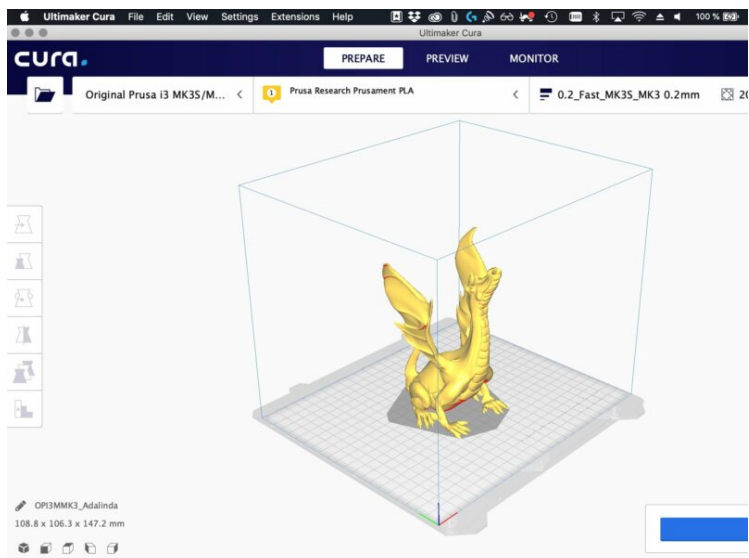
Ultimaker Cura File Edit View Settings Extensions Help
100 %
Ultimaker Cura
cura.
PREPARE PREVIEW MONITOR
Original Prusa i3 MK3S/M...
1 Prusa Research Prusament PLA
0.2_Fast_MK3S_MK3 0.2mm
2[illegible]
OPI3MMK3_Adalinda
108.8 x 106.3 x 147.2 mm